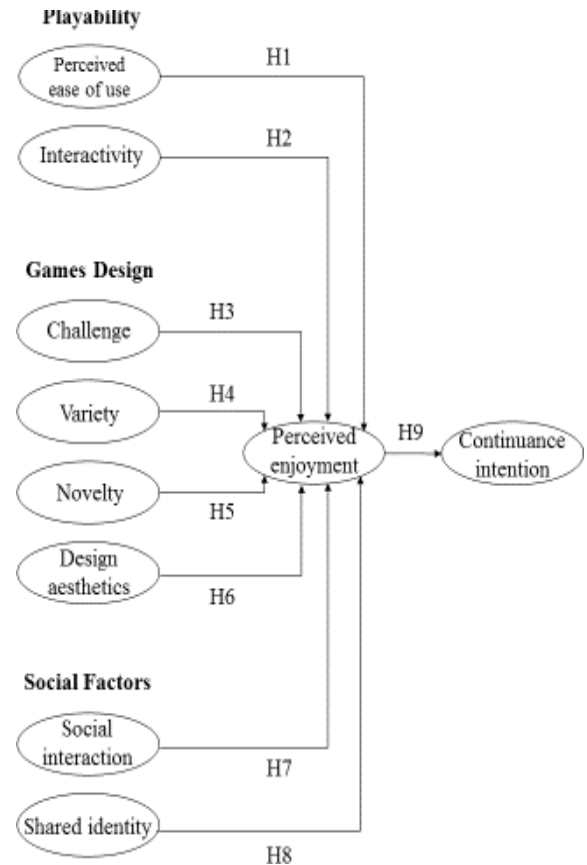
Playability

Perceived ease of use

H1

Interactivity

H2

Games Design

Challenge

H3

Variety

H4

Novelty

H5

Design aesthetics

H6

Perceived enjoyment

H9

Continuance intention

Social Factors

Social interaction

H7

Shared identity

H8